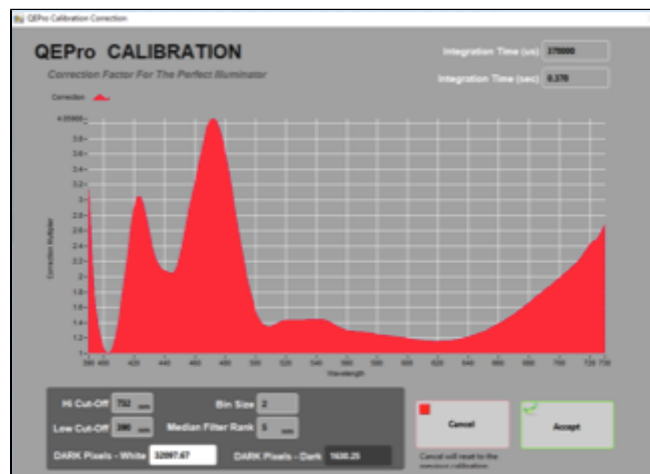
QEPro Calibration Correction

QEPro CALIBRATION

Correction Factor For The Perfect Illuminator

Integration Time (us) 370000

Integration Time (sec) 0.370

Correction

4.00000
3.8
3.6
3.4
3.2
3
2.8
2.6
2.4
2.2
2
1.8
1.6
1.4
1.2
1

Correction Multiplier

380 400 420 440 460 480 500 520 540 560 580 600 620 640 660 680 700 720 730

Wavelength

Hi Cut-Off 732 nm

Low Cut-Off 390 nm

Bin Size 2

Median Filter Rank 5 nm

DARK Pixels - White 32097.47

DARK Pixels - Dark 1630.25

Cancel

Cancel will reset to the previous calibration

Accept